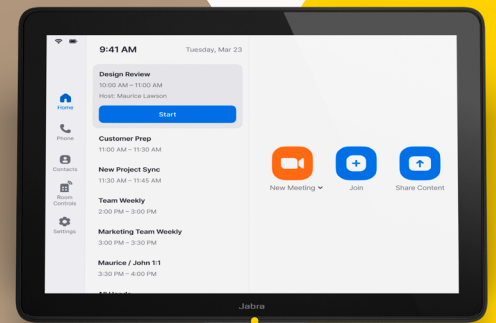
9:41 AM
Tuesday, Mar 23

Home
Phone
Contacts
Room Controls
Settings

Design Review
10:00 AM – 11:00 AM
Host: Maurice Lawson
Start

Customer Prep
11:00 AM – 11:30 AM

New Project Sync
11:30 AM – 11:45 AM

Team Weekly
2:00 PM – 3:00 PM

Marketing Team Weekly
3:00 PM – 3:30 PM

Maurice / John 1:1
3:30 PM – 4:00 PM

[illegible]

New Meeting
Join
Share Content

Jabra